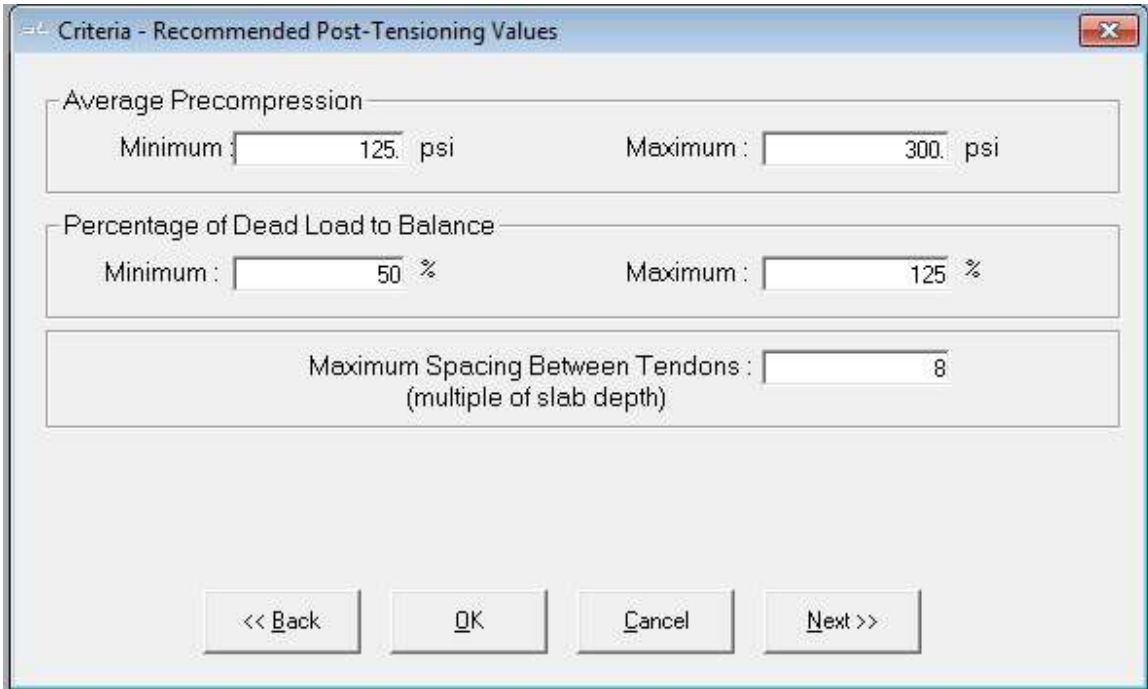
Criteria - Recommended Post-Tensioning Values

Average Precompression

Minimum : 125. psi

Maximum : 300. psi

Percentage of Dead Load to Balance

Minimum : 50 %

Maximum : 125 %

Maximum Spacing Between Tendons : 8
(multiple of slab depth)

<< Back

OK

Cancel

Next >>